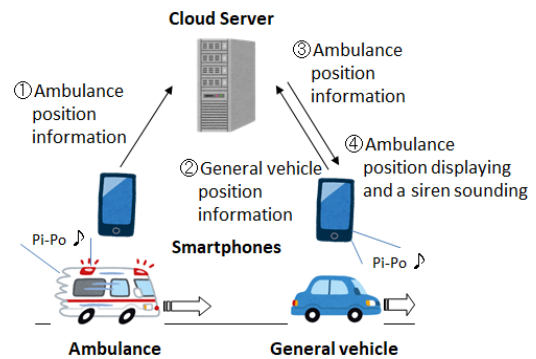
Cloud Server

①Ambulance position information

③Ambulance position information

②General vehicle position information

④Ambulance position displaying and a siren sounding

Pi-Po ♪

Smartphones

Pi-Po ♪

Ambulance

General vehicle